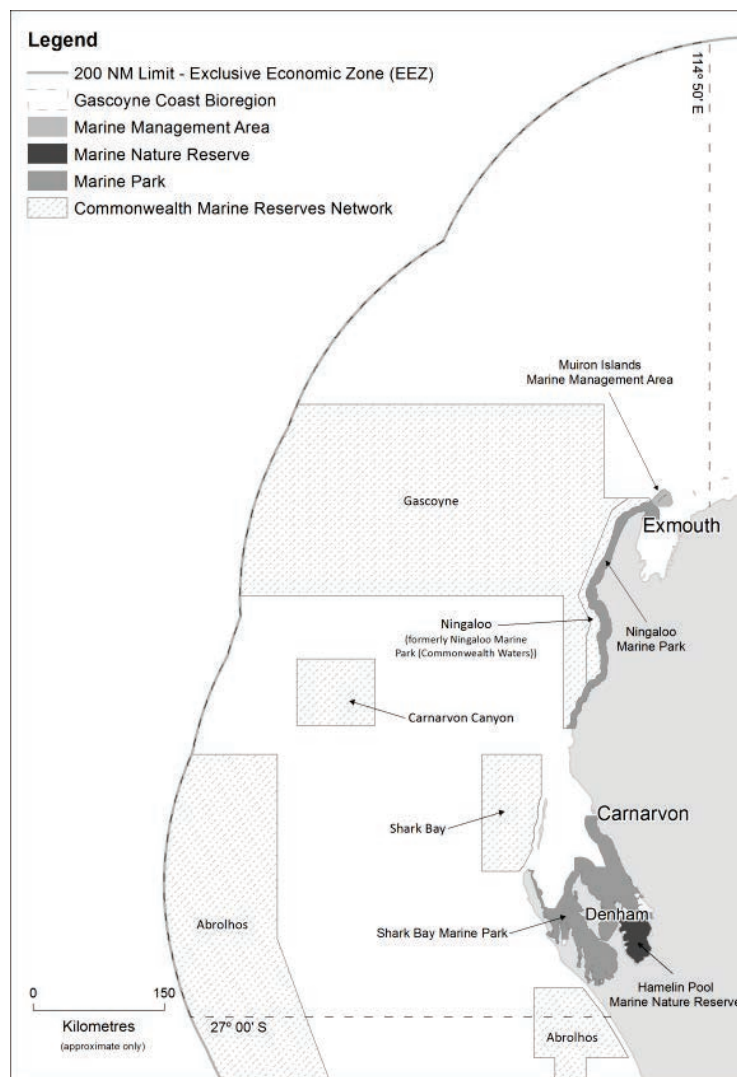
Legend
200 NM Limit - Exclusive Economic Zone (EEZ)
Gascoyne Coast Bioregion
Marine Management Area
Marine Nature Reserve
Marine Park
Commonwealth Marine Reserves Network

114° 50' E

Muiron Islands Marine Management Area

Gascoyne

Exmouth

Ningaloo (formerly Ningaloo Marine Park (Commonwealth Waters))

Ningaloo Marine Park

Carnarvon Canyon

Carnarvon

Shark Bay

Abrolhos

Denham

Shark Bay Marine Park

Hamelin Pool Marine Nature Reserve

0
150
Kilometres
(approximate only)

27° 00' S

Abrolhos